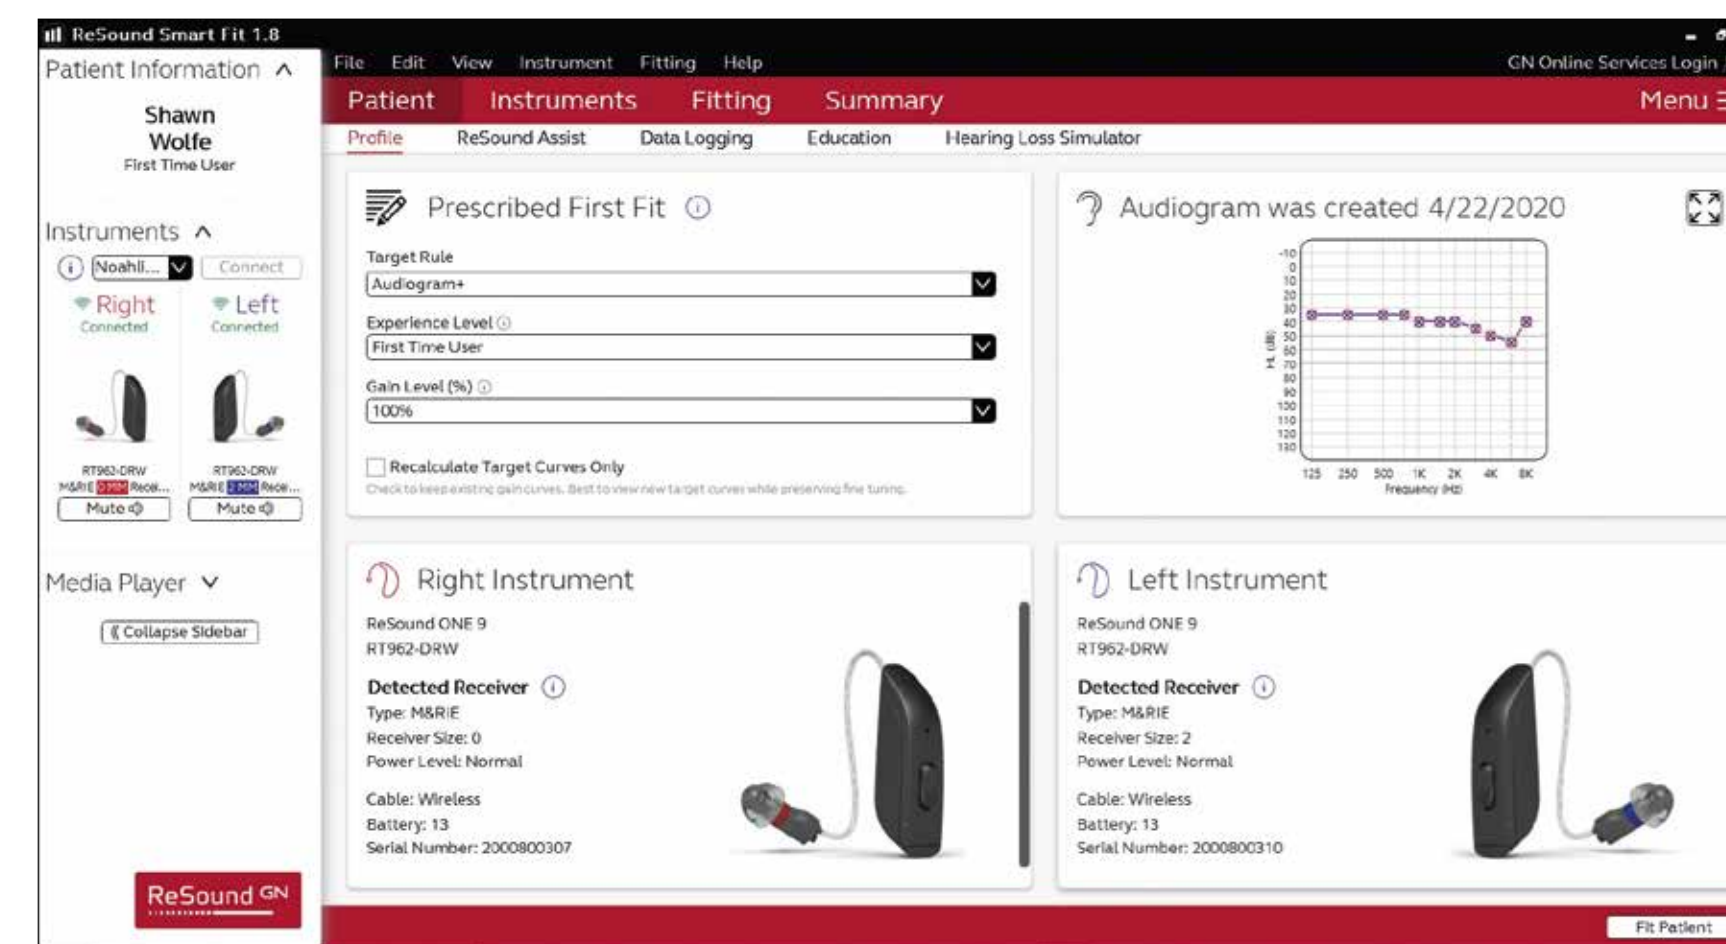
ReSound Smart Fit 1.8

Patient Information

Shawn Wolfe
First Time User

Instruments

Noahli... Connect

Right Connected

Left Connected

RT962-DRW M&RIE 0 MM Recei...
Mute

RT962-DRW M&RIE 2 MM Recei...
Mute

Media Player

Collapse Sidebar

ReSound GN

File Edit View Instrument Fitting Help GN Online Services Login

Patient Instruments Fitting Summary Menu

Profile ReSound Assist Data Logging Education Hearing Loss Simulator

Prescribed First Fit

Target Rule
Audiogram+

Experience Level
First Time User

Gain Level (%)
100%

Recalculate Target Curves Only
Check to keep existing gain curves. Best to view new target curves while preserving fine tuning.

Audiogram was created 4/22/2020

-10 0 10 20 30 40 50 60 70 80 90 100 110 120 130
HL (dB)
125 250 500 1K 2K 4K 8K
Frequency (Hz)

Right Instrument

ReSound ONE 9
RT962-DRW

Detected Receiver
Type: M&RIE
Receiver Size: 0
Power Level: Normal

Cable: Wireless
Battery: 13
Serial Number: 2000800307

Left Instrument

ReSound ONE 9
RT962-DRW

Detected Receiver
Type: M&RIE
Receiver Size: 2
Power Level: Normal

Cable: Wireless
Battery: 13
Serial Number: 2000800310

Fit Patient